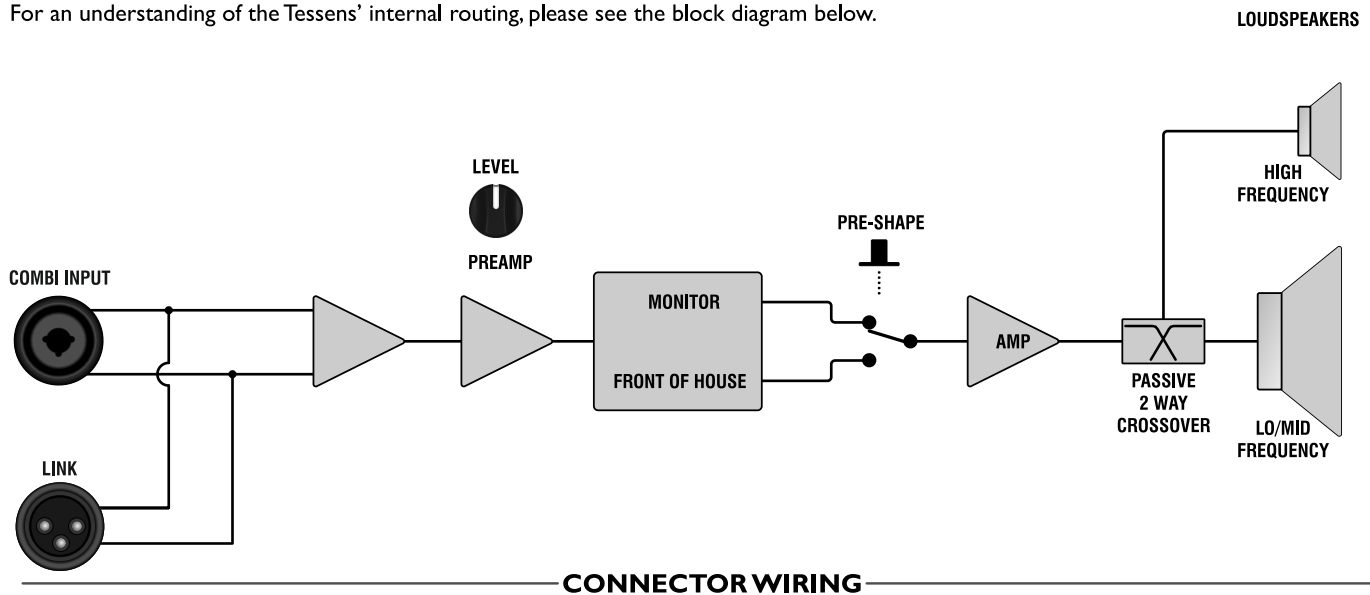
For an understanding of the Tessens' internal routing, please see the block diagram below.

LOUDSPEAKERS

LEVEL

PREAMP

COMBI INPUT

LINK

MONITOR

FRONT OF HOUSE

PRE-SHAPE

AMP

PASSIVE 2 WAY CROSSOVER

HIGH FREQUENCY

LO/MID FREQUENCY

CONNECTOR WIRING